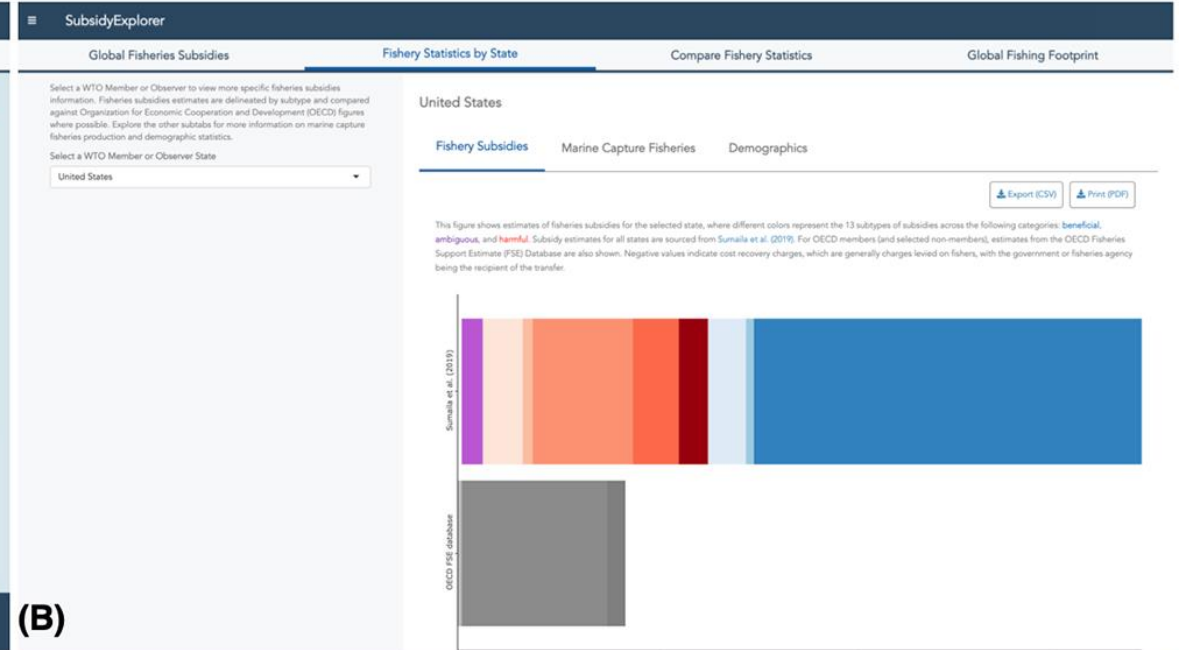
≡ SubsidyExplorer

Global Fisheries Subsidies | Fishery Statistics by State | Compare Fishery Statistics | Global Fishing Footprint

Select a WTO Member or Observer to view more specific fisheries subsidies information. Fisheries subsidies estimates are delineated by subtype and compared against Organization for Economic Cooperation and Development (OECD) figures where possible. Explore the other subtabs for more information on marine capture fisheries production and demographic statistics.

Select a WTO Member or Observer State

United States

United States

Fishery Subsidies | Marine Capture Fisheries | Demographics

Export (CSV) | Print (PDF)

This figure shows estimates of fisheries subsidies for the selected state, where different colors represent the 13 subtypes of subsidies across the following categories: beneficial, ambiguous, and harmful. Subsidy estimates for all states are sourced from Sumaila et al. (2019). For OECD members (and selected non-members), estimates from the OECD Fisheries Support Estimate (FSE) Database are also shown. Negative values indicate cost recovery charges, which are generally charges levied on fishers, with the government or fisheries agency being the recipient of the transfer.

Sumaila et al. (2019)

OECD FSE database

(B)